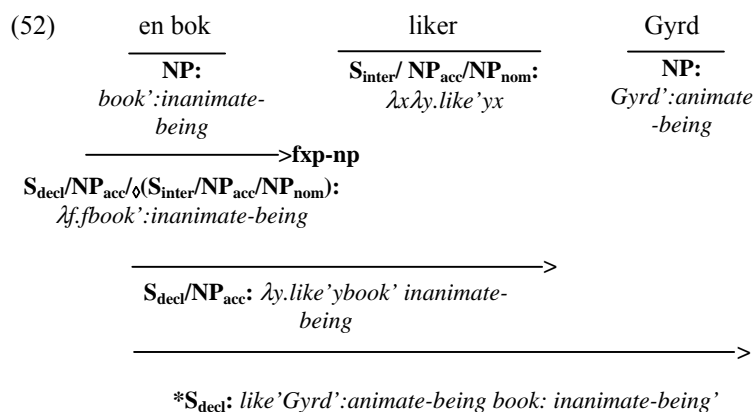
(52) en bok liker Gyrd

**NP:** *book':inanimate-being*

$\mathbf{S_{inter}/\ NP_{acc}/NP_{nom}}$: *λxλy.like'yx*

**NP:** *Gyrd':animate-being*

>**fxp-np**

$\mathbf{S_{decl}/NP_{acc}/_{\diamond}(S_{inter}/NP_{acc}/NP_{nom})}$: *λf.fbook':inanimate-being*

>

$\mathbf{S_{decl}/NP_{acc}}$: *λy.like'ybook' inanimate-being*

>

$\mathbf{{}^*S_{decl}}$: *like'Gyrd':animate-being book: inanimate-being'*